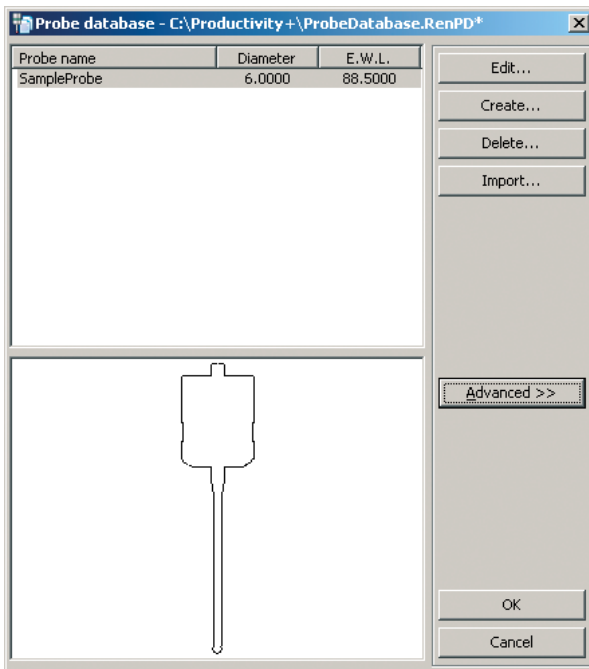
Probe database - C:\Productivity+\ProbeDatabase.RenPD*

| Probe name | Diameter | E.W.L. |
|---|---|---|
| SampleProbe | 6.0000 | 88.5000 |

Edit...

Create...

Delete...

Import...

Advanced >>

OK

Cancel